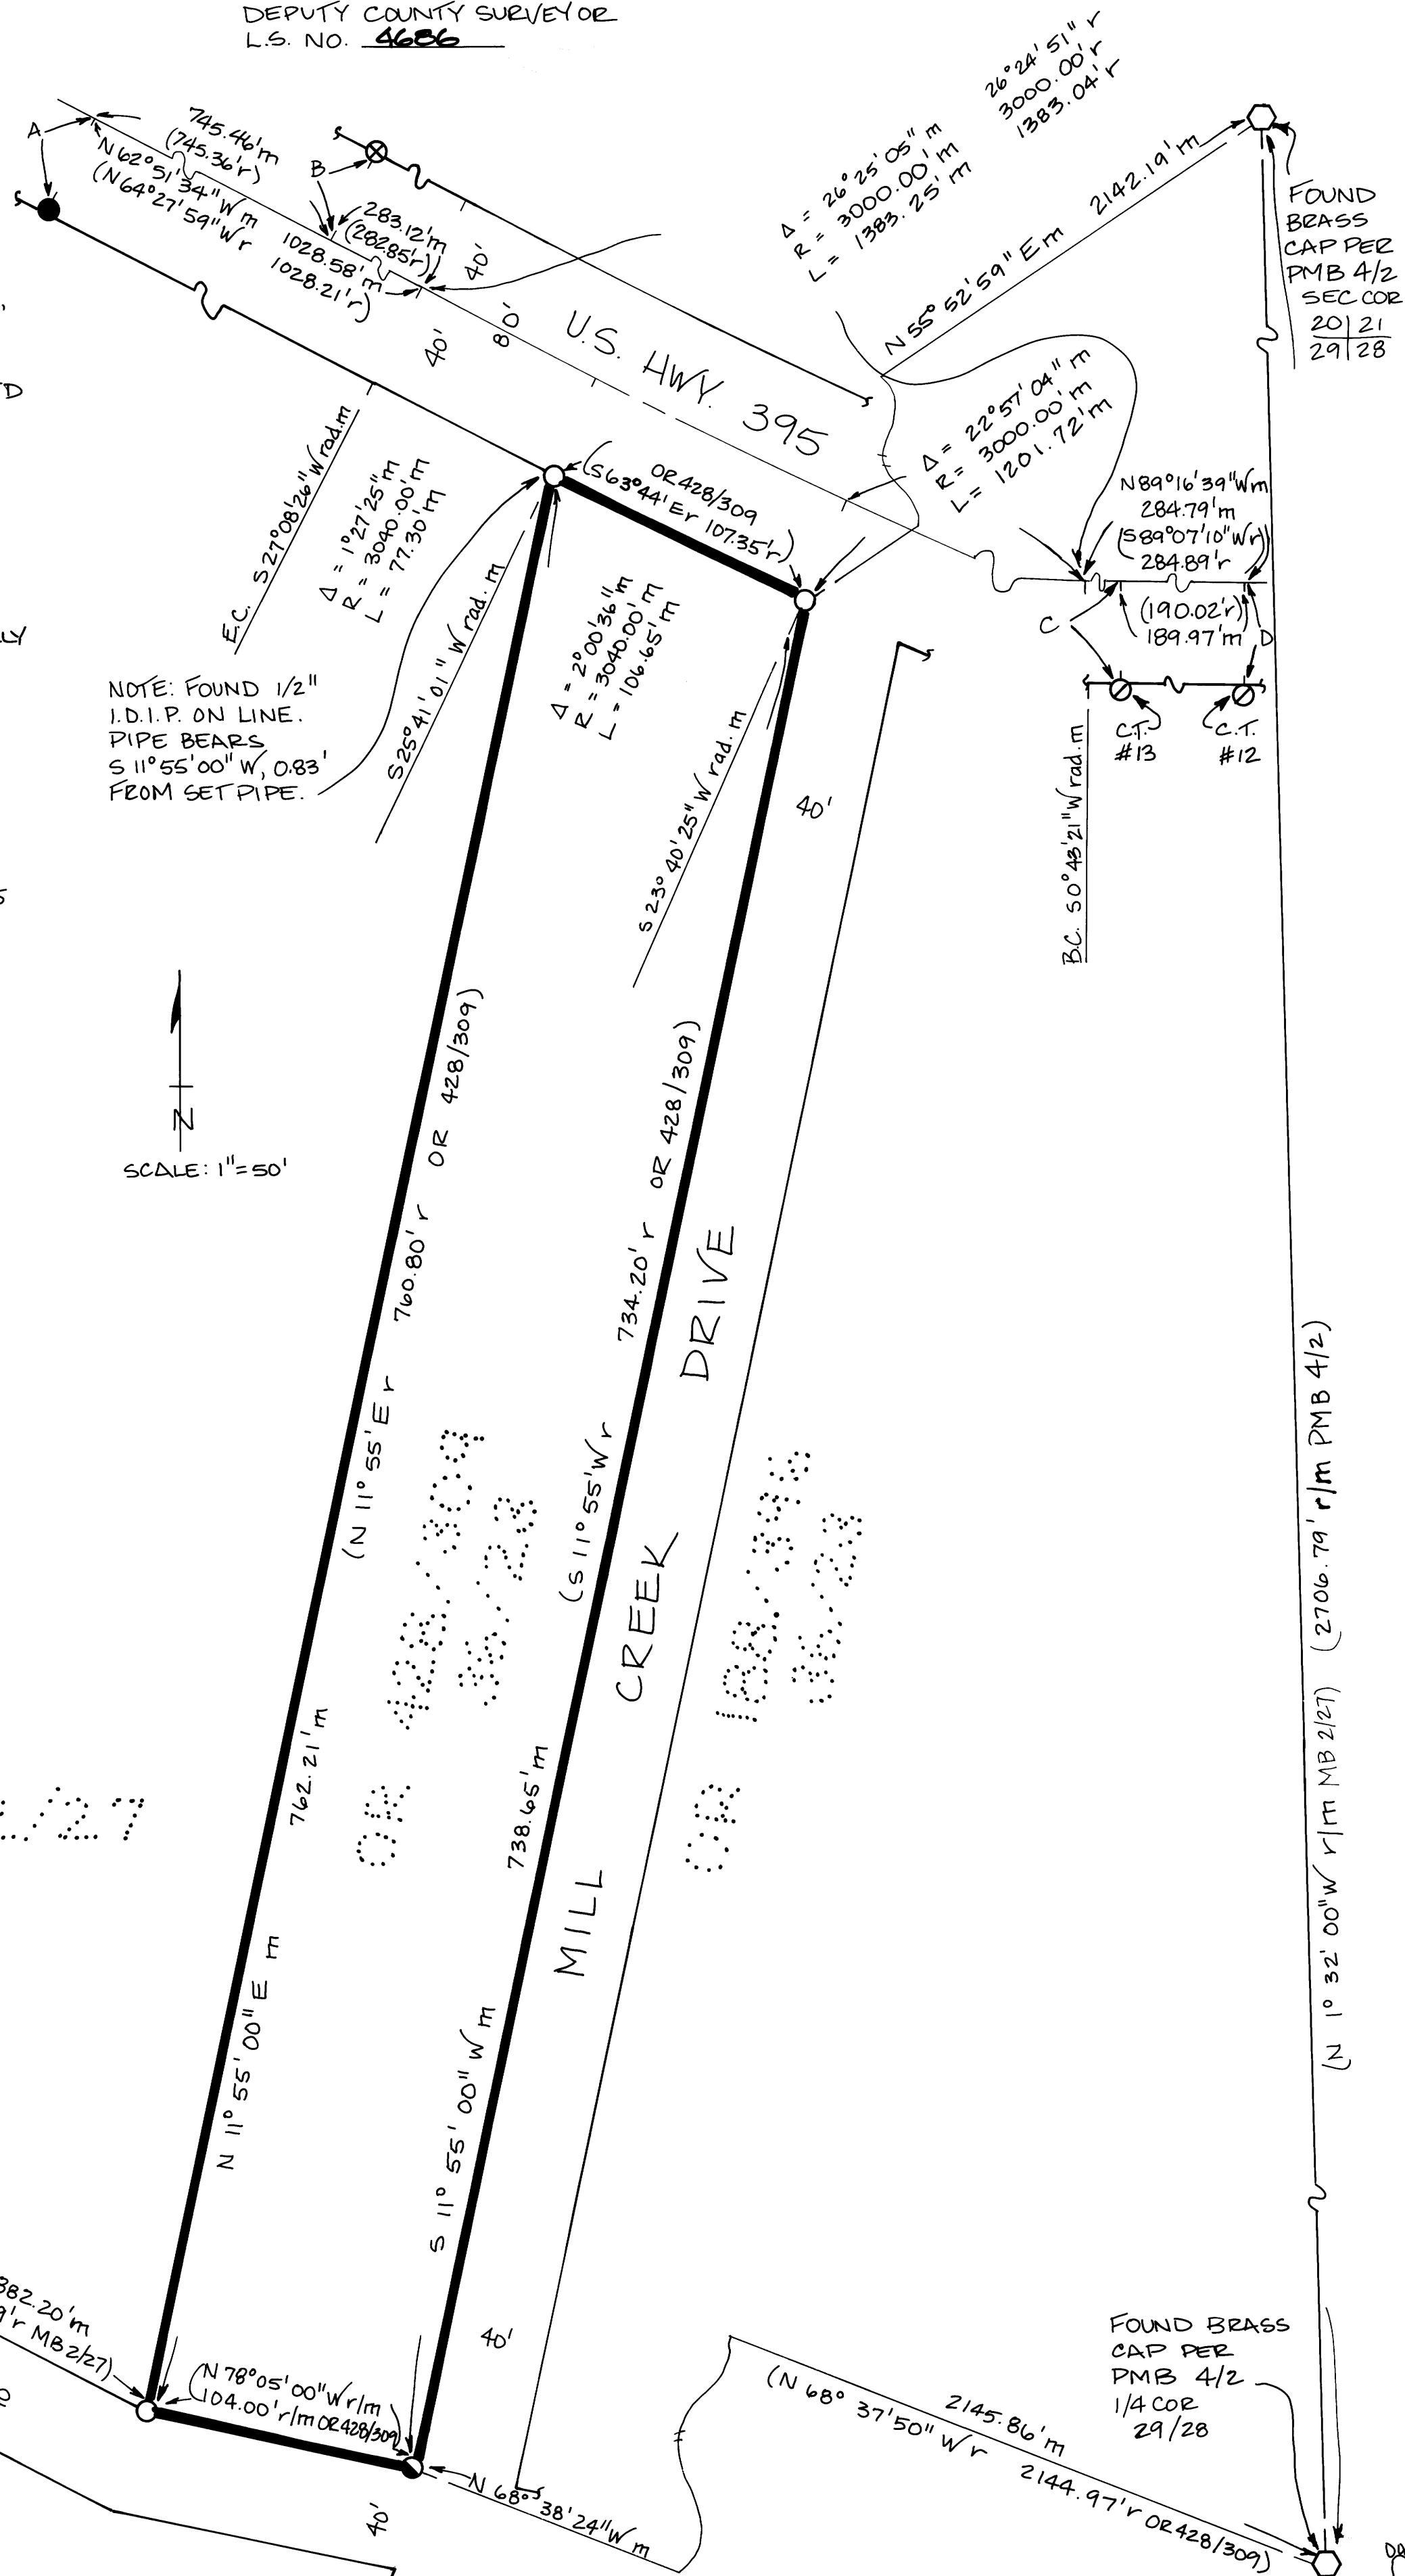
DEPUTY COUNTY SURVEYOR
L.S. NO. 4686

A
B
745.46'm
(745.36'r)
N 62°51'34"W m
(N 64°27'59"W r
1028.58'm
1028.21'r)
283.12'm
(282.85'r)
40'
40'
80'
U.S. HWY. 395

Δ = 26°25'05" m
R = 3000.00'm
L = 1383.25'm
26°24'51" r
3000.00'r
1383.04'r
N 55°52'59" E m 2142.19'm

FOUND BRASS CAP PER PMB 4/2 SEC COR
20 | 21
29 | 28

Δ = 22°57'04" m
R = 3000.00'm
L = 1201.72'm

N89°16'39"Wm
284.79'm
(S89°07'10"W r)
284.89'r
(190.02'r)
189.97'm
C
D
C.T. #13
C.T. #12

E.C. S27°08'26"W rad. m
Δ = 1°27'25"m
R = 3040.00'm
L = 77.30'm

(S63°44'E r 107.35'r)
OR 428/309

NOTE: FOUND 1/2" I.D.I.P. ON LINE. PIPE BEARS S 11°55'00" W, 0.83' FROM SET PIPE.

S25°41'01" W rad. m
Δ = 2°00'36"m
R = 3040.00'm
L = 106.65'm
S 23°40'25" W rad. m
40'
B.C. 50°43'21"W rad. m

N
SCALE: 1"=50'

(N 11°55'E r 760.80'r OR 428/309)
(S 11°55'W r 734.20'r OR 428/309)
MILL CREEK DRIVE
O.R. 428/309
O.R. 138/323
762.21'm
N 11°55'00" E m
738.65'm
S 11°55'00" W m
(2706.79' r/m PMB 4/2)
(N 1°32'00"W r/m MB 2/27)
2/27

382.20'm
9'r MB 2/27)
(N 78°05'00"W r/m
104.00' r/m OR 428/309)
40'
40'
N 68°38'24"W m
(N 68°37'50" W r
2145.86'm
2144.97'r OR 428/309)
FOUND BRASS CAP PER PMB 4/2 1/4 COR 29/28